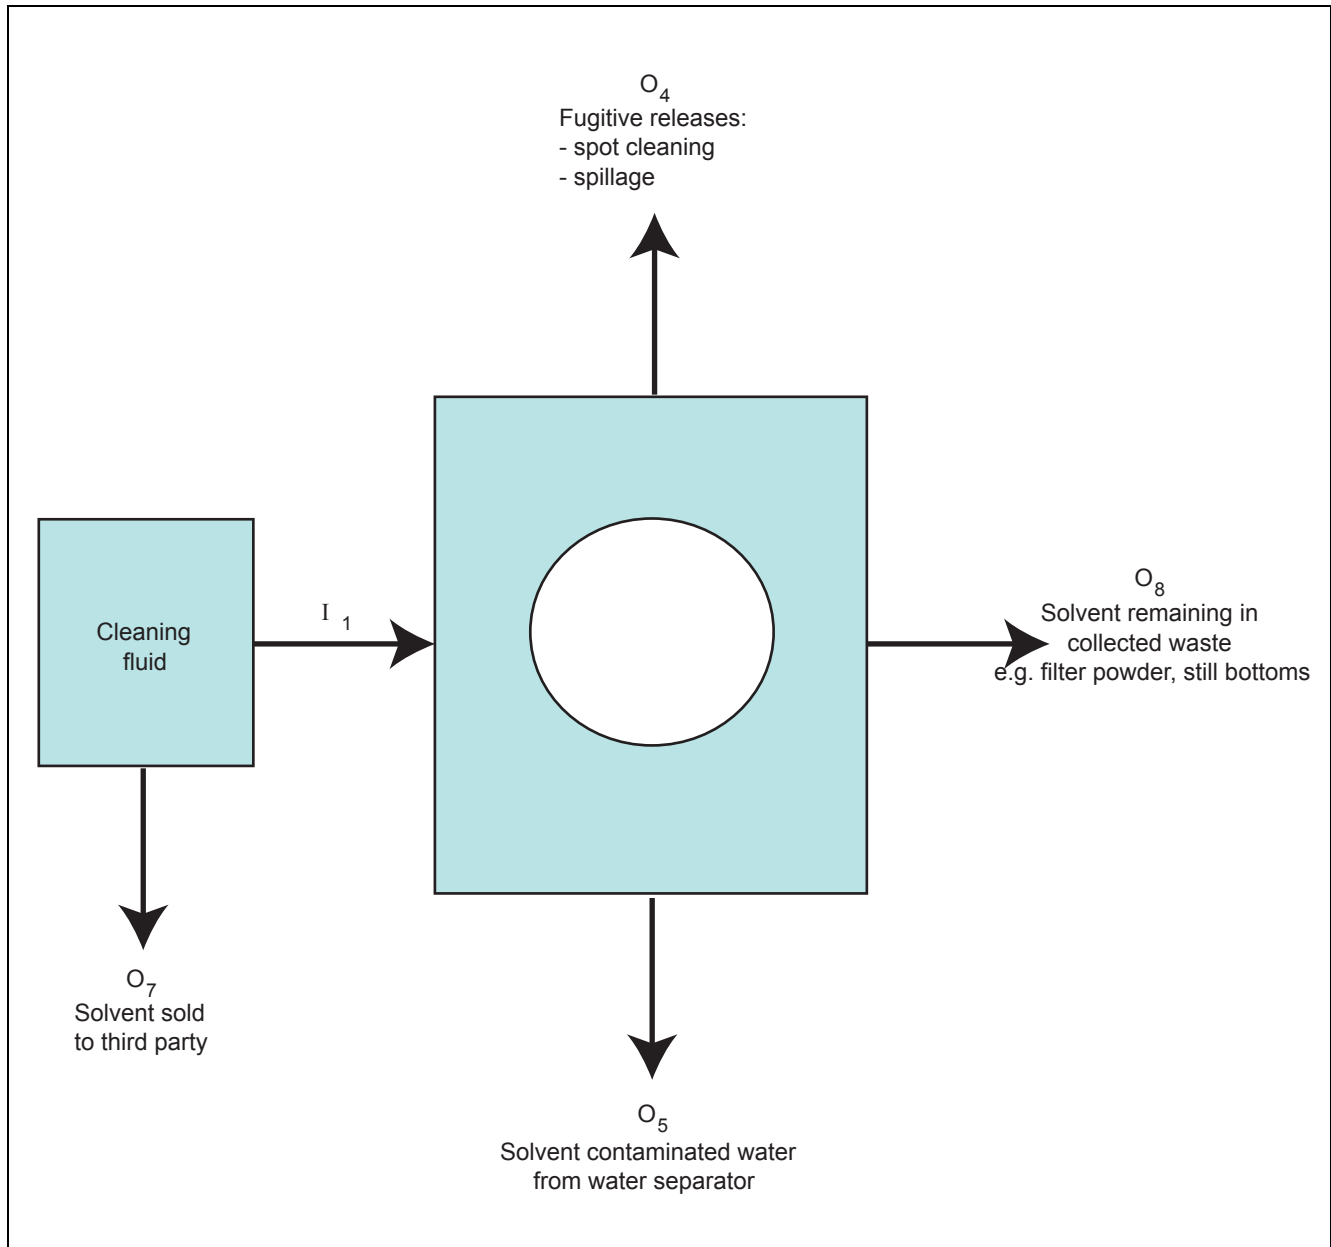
$O_4$
Fugitive releases:
- spot cleaning
- spillage

Cleaning fluid

$I_1$

$O_8$
Solvent remaining in collected waste
e.g. filter powder, still bottoms

$O_7$
Solvent sold to third party

$O_5$
Solvent contaminated water from water separator